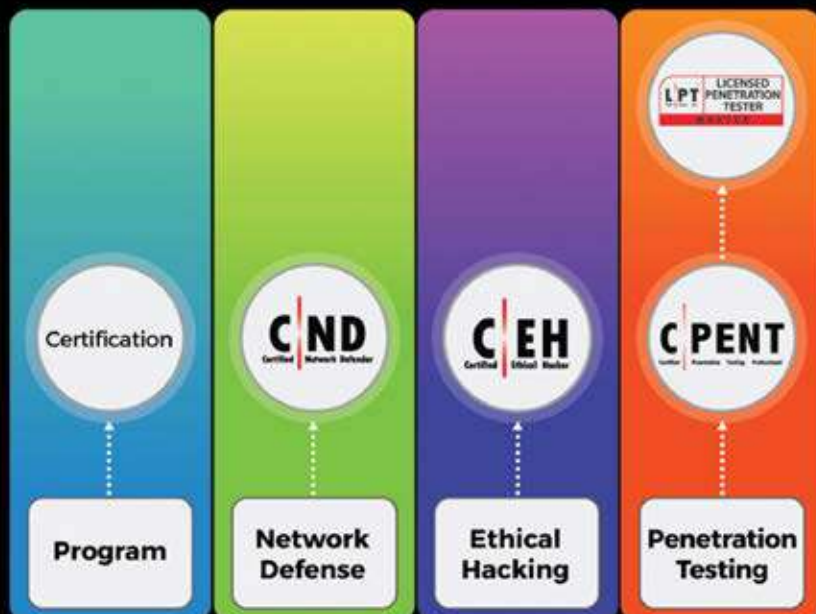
LPT LICENSED PENETRATION TESTER
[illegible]

Certification

C|ND
Certified Network Defender

C|EH
Certified Ethical Hacker

C|PENT
Certified Penetration Testing Professional

Program

Network Defense

Ethical Hacking

Penetration Testing